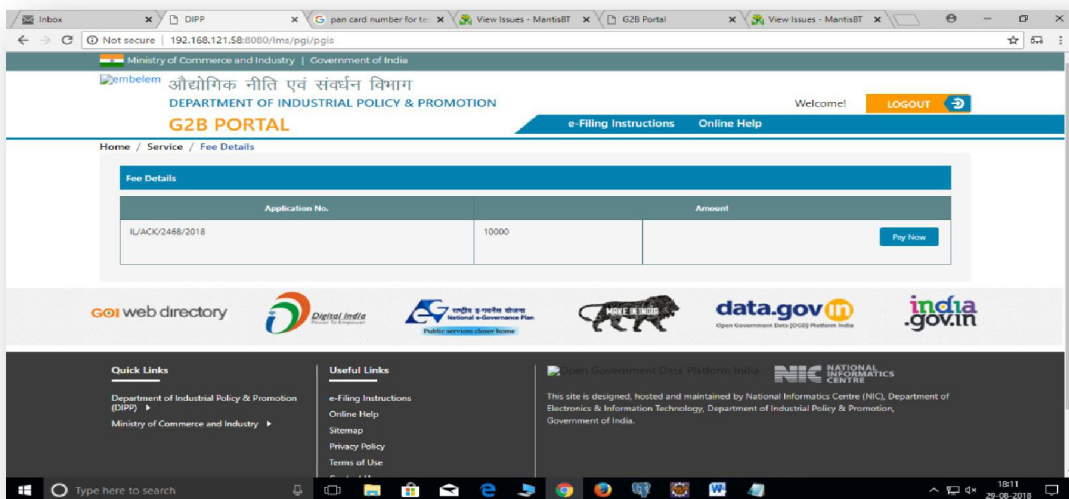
Inbox × DIPP × pan card number for te × View Issues - MantisBT × G2B Portal × View Issues - MantisBT ×

Not secure | 192.168.121.58:8080/lms/pgi/pgis

Ministry of Commerce and Industry | Government of India

embelem औद्योगिक नीति एवं संवर्धन विभाग
DEPARTMENT OF INDUSTRIAL POLICY & PROMOTION
G2B PORTAL

Welcome! LOGOUT

e-Filing Instructions Online Help

Home / Service / Fee Details

Fee Details

| Application No. | Amount | |
|---|---|---|
| IL/ACK/2468/2018 | 10000 | Pay Now |

GOI web directory Digital India Power To Empower राष्ट्रीय ई-गवर्नेंस योजना National e-Governance Plan Public services closer home MAKE IN INDIA data.gov.in Open Government Data (OGD) Platform India india.gov.in

Quick Links
Department of Industrial Policy & Promotion (DIPP)
Ministry of Commerce and Industry

Useful Links
e-Filing Instructions
Online Help
Sitemap
Privacy Policy
Terms of Use

Open Government Data Platform India NIC NATIONAL INFORMATICS CENTRE
This site is designed, hosted and maintained by National Informatics Centre (NIC), Department of Electronics & Information Technology, Department of Industrial Policy & Promotion, Government of India.

Type here to search 18:11 29-08-2018